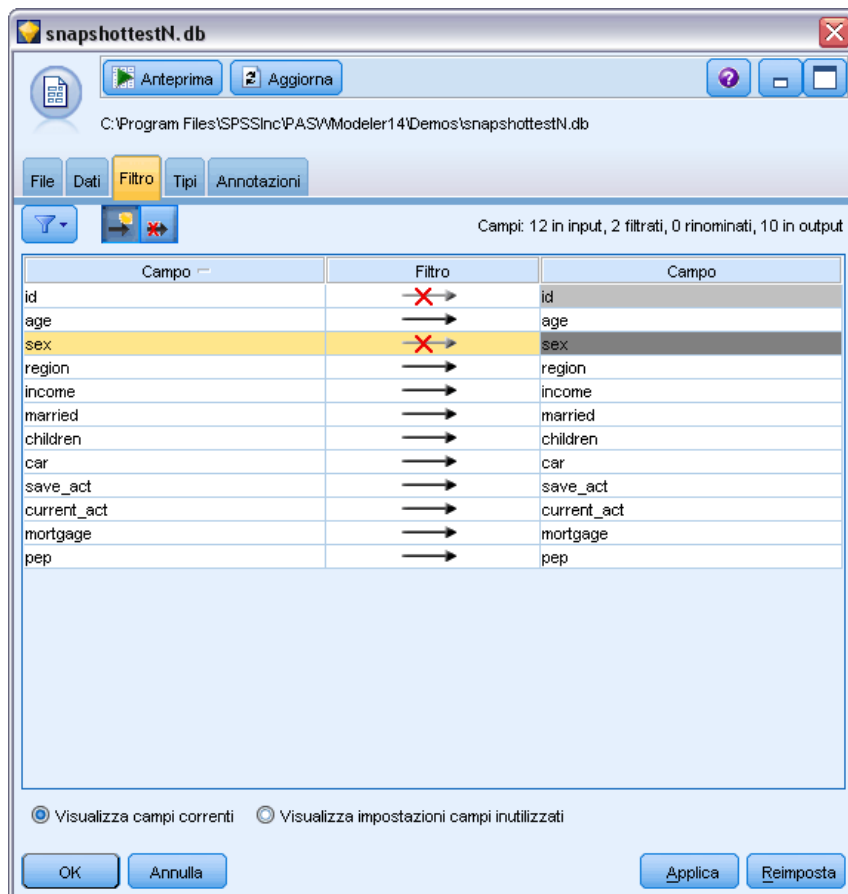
snapshottestN.db

Anteprima
Aggiorna

C:\Program Files\SPSSInc\PASW\Modeler14\Demos\snapshottestN.db

File
Dati
Filtro
Tipi
Annotazioni

Campi: 12 in input, 2 filtrati, 0 rinominati, 10 in output

| Campo | Filtro | Campo |
|---|---|---|
| id | | id |
| age | | age |
| sex | | sex |
| region | | region |
| income | | income |
| married | | married |
| children | | children |
| car | | car |
| save_act | | save_act |
| current_act | | current_act |
| mortgage | | mortgage |
| pep | | pep |

Visualizza campi correnti
Visualizza impostazioni campi inutilizzati

OK
Annulla
Applica
Reimposta